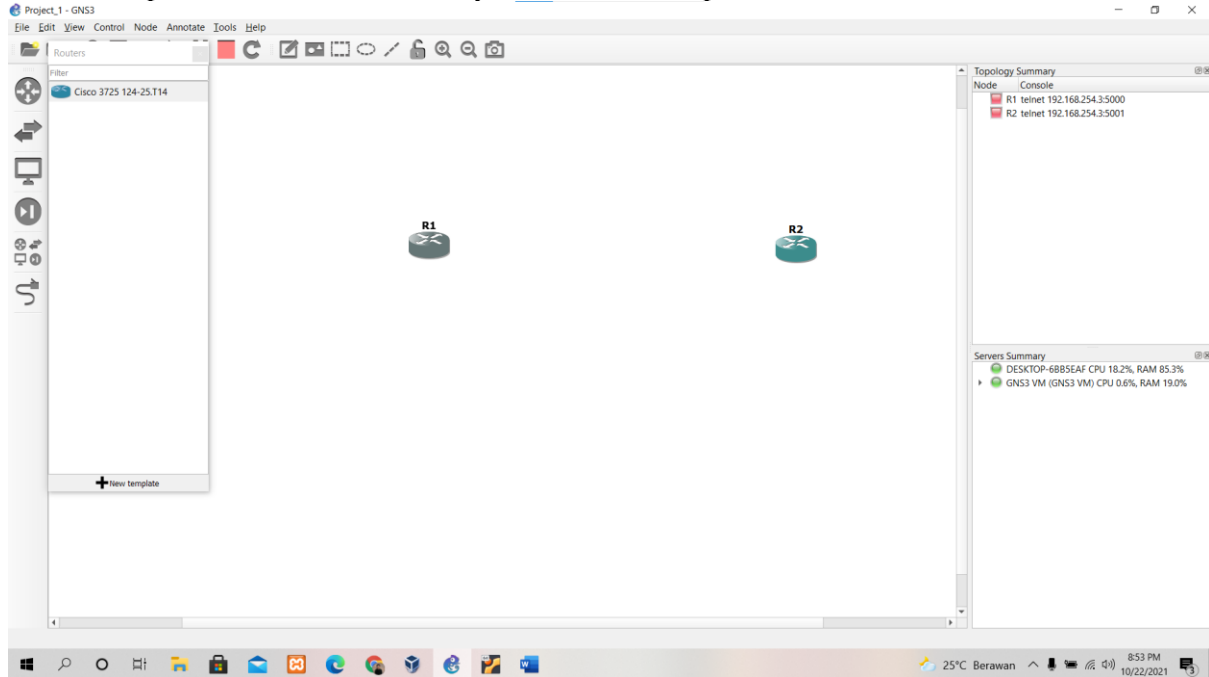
Project_1 - GNS3
File Edit View Control Node Annotate Tools Help
Routers
Filter
Cisco 3725 124-25.T14
New template
R1
R2
Topology Summary
Node Console
R1 telnet 192.168.254.3:5000
R2 telnet 192.168.254.3:5001
Servers Summary
DESKTOP-6BB5EAF CPU 18.2%, RAM 85.3%
GNS3 VM (GNS3 VM) CPU 0.6%, RAM 19.0%
25°C Berawan
8:53 PM
10/22/2021
3